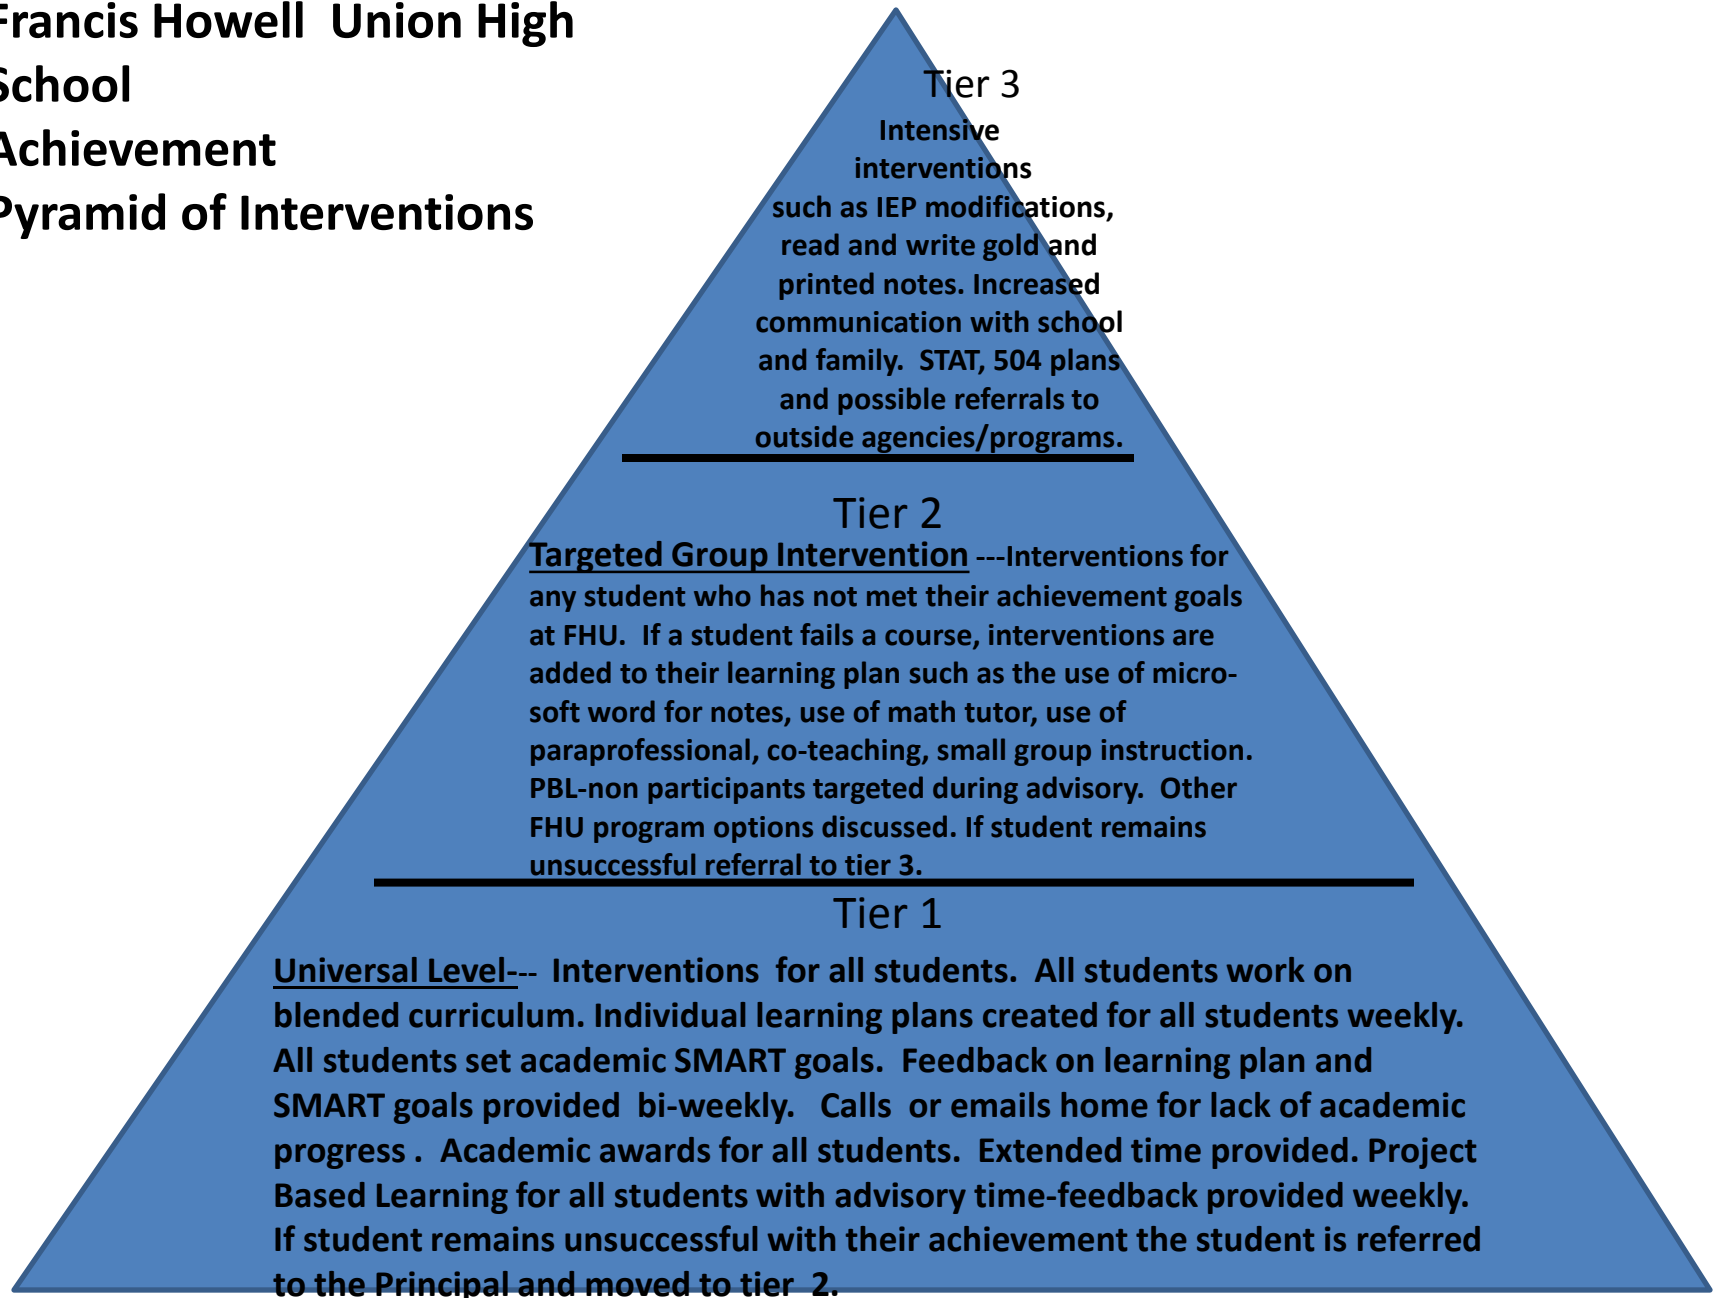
Francis Howell Union High School Achievement Pyramid of Interventions

Tier 3
Intensive interventions such as IEP modifications, read and write gold and printed notes. Increased communication with school and family. STAT, 504 plans and possible referrals to outside agencies/programs.

Tier 2
Targeted Group Intervention ---Interventions for any student who has not met their achievement goals at FHU. If a student fails a course, interventions are added to their learning plan such as the use of microsoft word for notes, use of math tutor, use of paraprofessional, co-teaching, small group instruction. PBL-non participants targeted during advisory. Other FHU program options discussed. If student remains unsuccessful referral to tier 3.

Tier 1
Universal Level--- Interventions for all students. All students work on blended curriculum. Individual learning plans created for all students weekly. All students set academic SMART goals. Feedback on learning plan and SMART goals provided bi-weekly. Calls or emails home for lack of academic progress . Academic awards for all students. Extended time provided. Project Based Learning for all students with advisory time-feedback provided weekly. If student remains unsuccessful with their achievement the student is referred to the Principal and moved to tier 2.